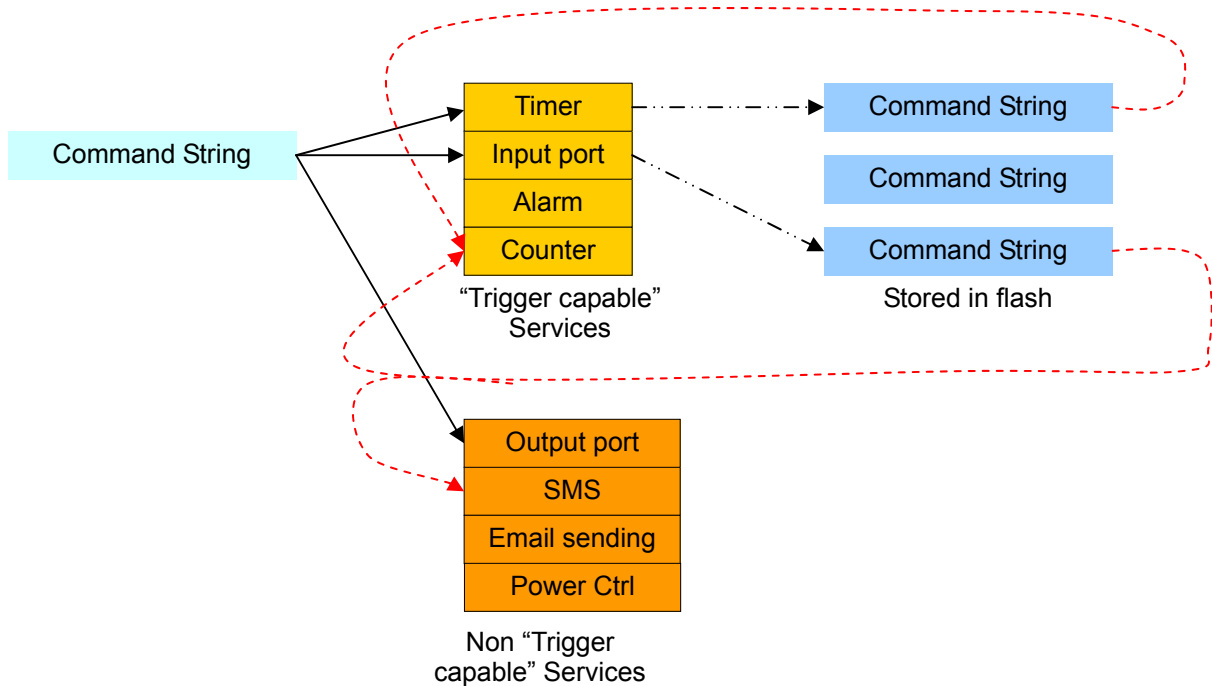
Command String

Timer
Input port
Alarm
Counter

"Trigger capable" Services

Command String
Command String
Command String

Stored in flash

Output port
SMS
Email sending
Power Ctrl

Non "Trigger capable" Services